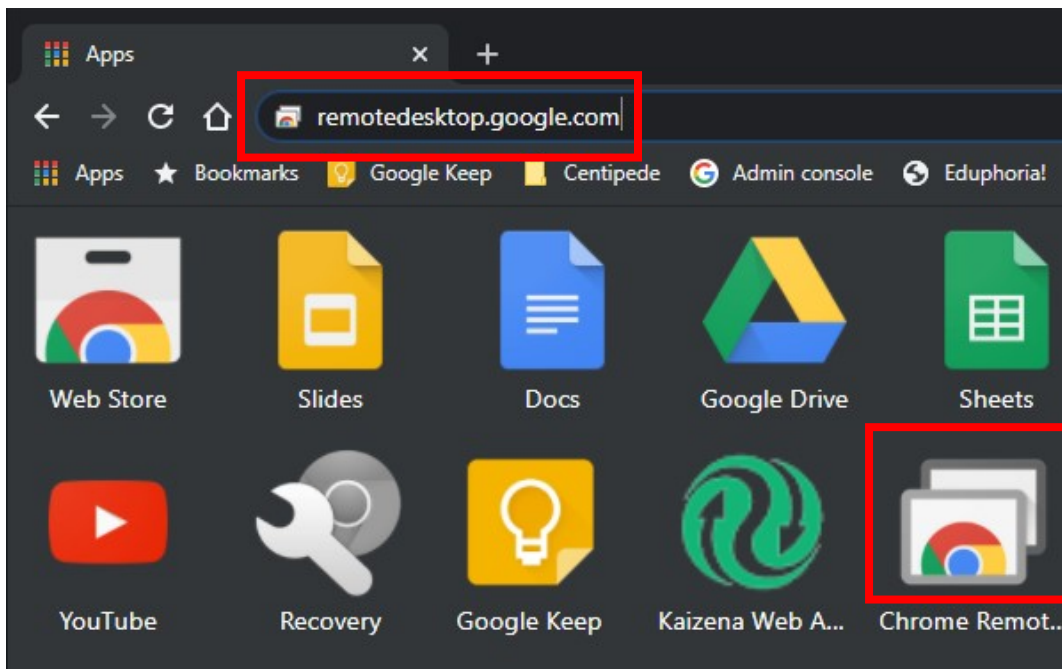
Apps ×

remotedesktop.google.com

Apps Bookmarks Google Keep Centipede Admin console Eduphoria!

Web Store
Slides
Docs
Google Drive
Sheets

YouTube
Recovery
Google Keep
Kaizena Web A...
Chrome Remot...